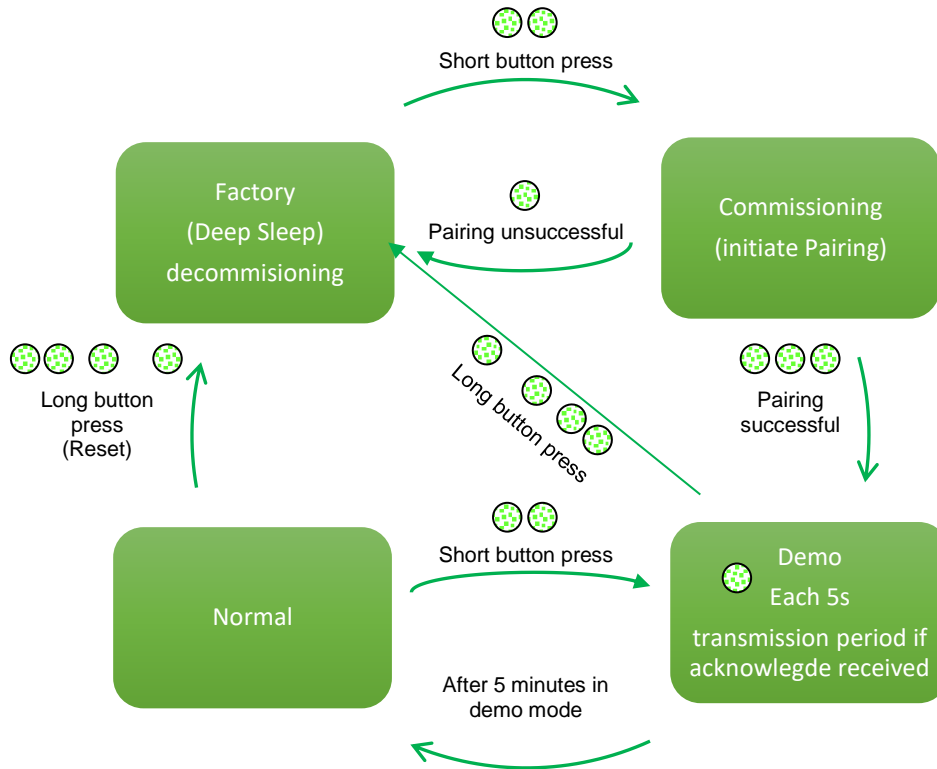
Short button press

Factory
(Deep Sleep)
decommisioning

Pairing unsuccessful

Commissioning
(initiate Pairing)

Long button press
(Reset)

Long button press

Pairing successful

Short button press

Normal

Demo
Each 5s
transmission period if acknowlegde received

After 5 minutes in demo mode